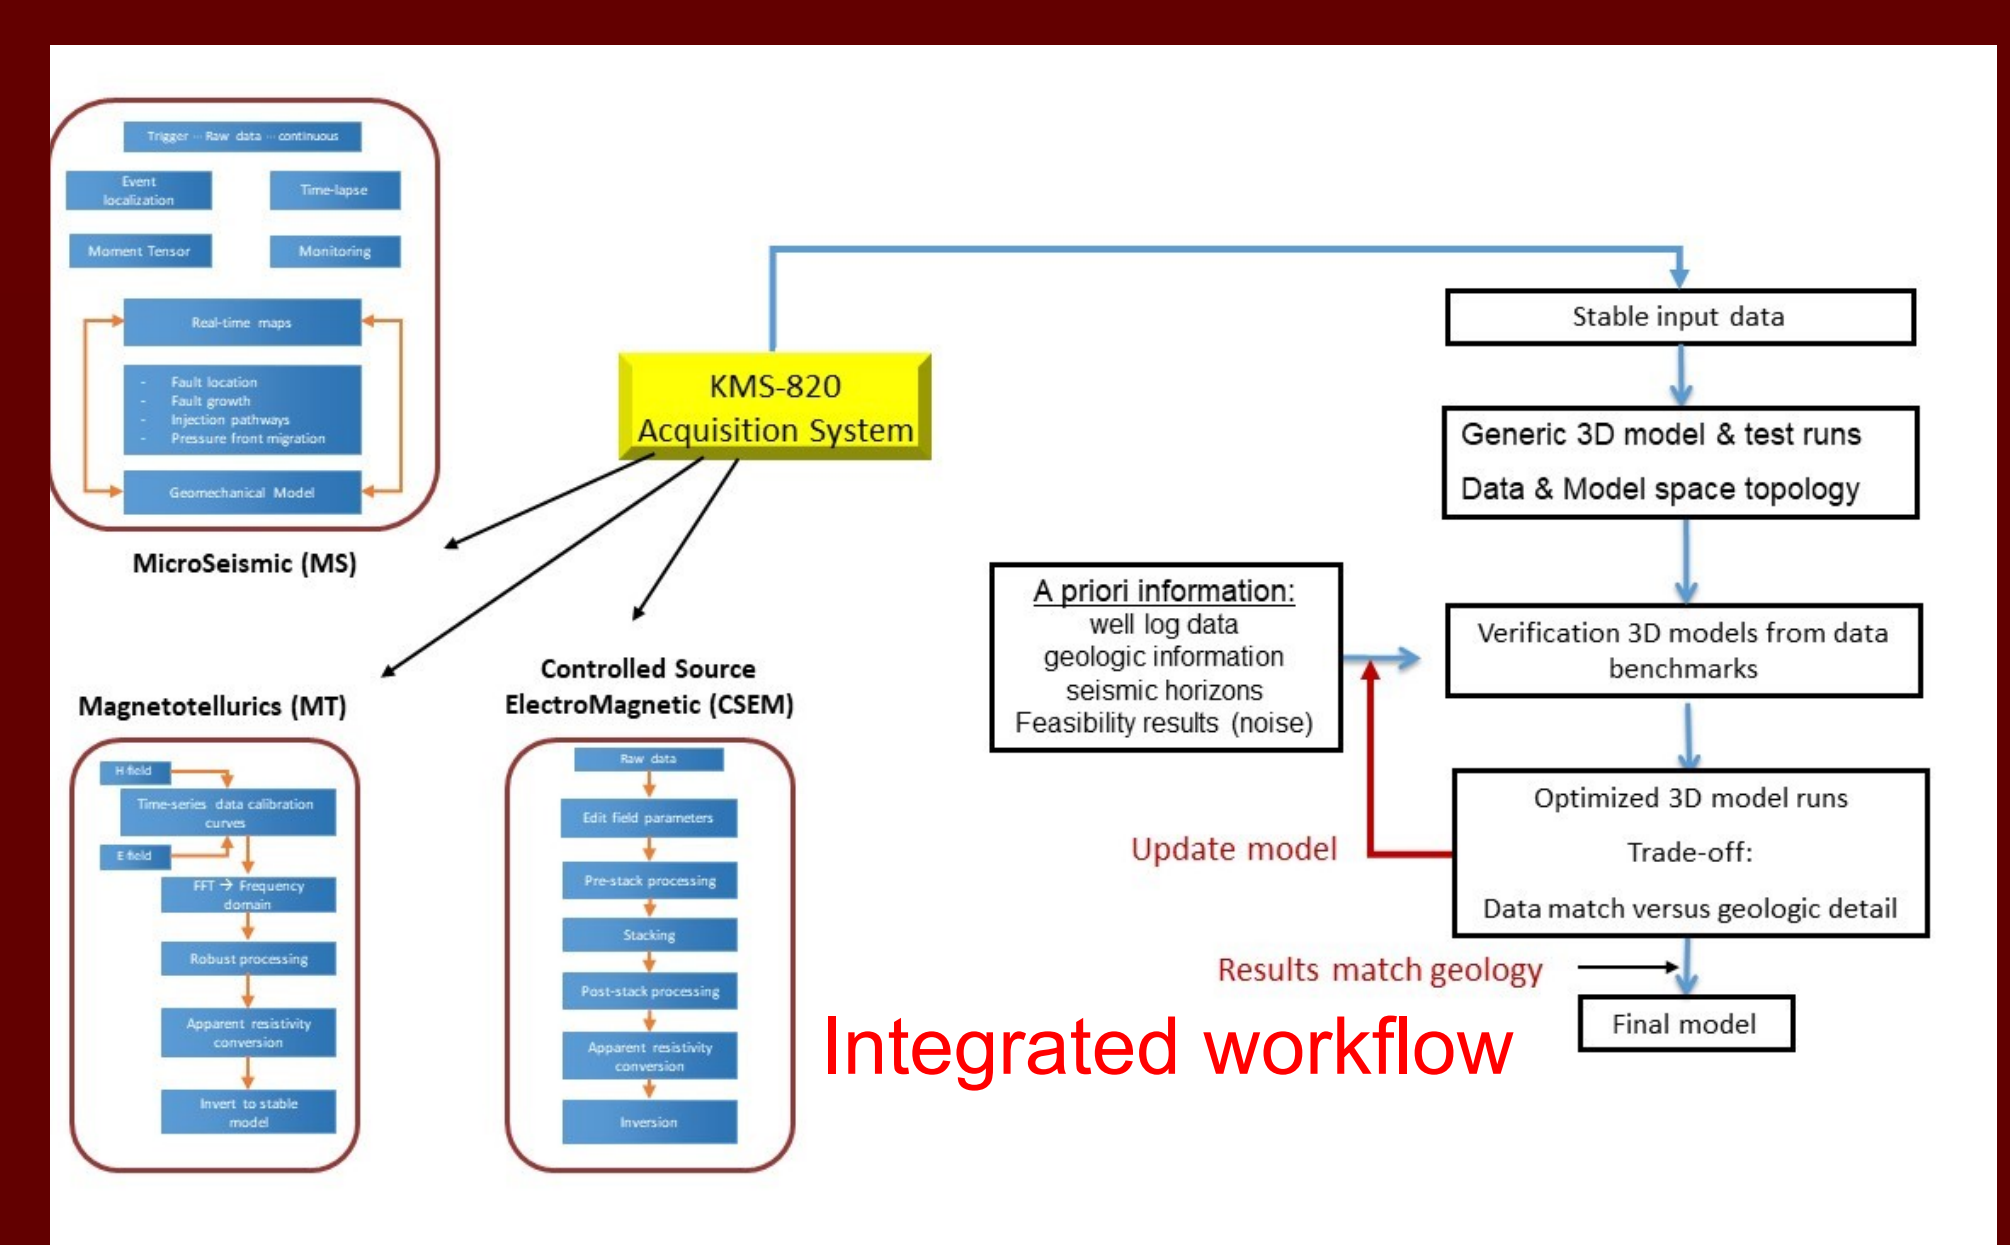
Trigger -- Raw data -- continuous

Event localization

Time-lapse

Moment Tensor

Monitoring

Real-time maps

- Fault location
- Fault growth
- Injection pathways
- Pressure front migration

Geomechanical Model

MicroSeismic (MS)

KMS-820
Acquisition System

Stable input data

Generic 3D model & test runs

Data & Model space topology

A priori information:
well log data
geologic information
seismic horizons
Feasibility results (noise)

Verification 3D models from data benchmarks

Controlled Source ElectroMagnetic (CSEM)

Magnetotellurics (MT)

H field

Time-series data calibration curves

E field

FFT → Frequency domain

Robust processing

Apparent resistivity conversion

Invert to stable model

Raw data

Edit field parameters

Pre-stack processing

Stacking

Post-stack processing

Apparent resistivity conversion

Inversion

Update model

Optimized 3D model runs

Trade-off:

Data match versus geologic detail

Results match geology

Final model

Integrated workflow